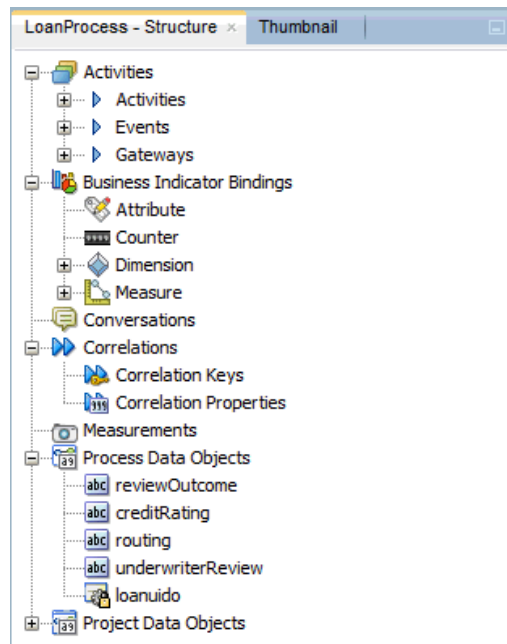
LoanProcess - Structure × Thumbnail

Activities
Activities
Events
Gateways
Business Indicator Bindings
Attribute
Counter
Dimension
Measure
Conversations
Correlations
Correlation Keys
Correlation Properties
Measurements
Process Data Objects
abc reviewOutcome
abc creditRating
abc routing
abc underwriterReview
loanuido
Project Data Objects